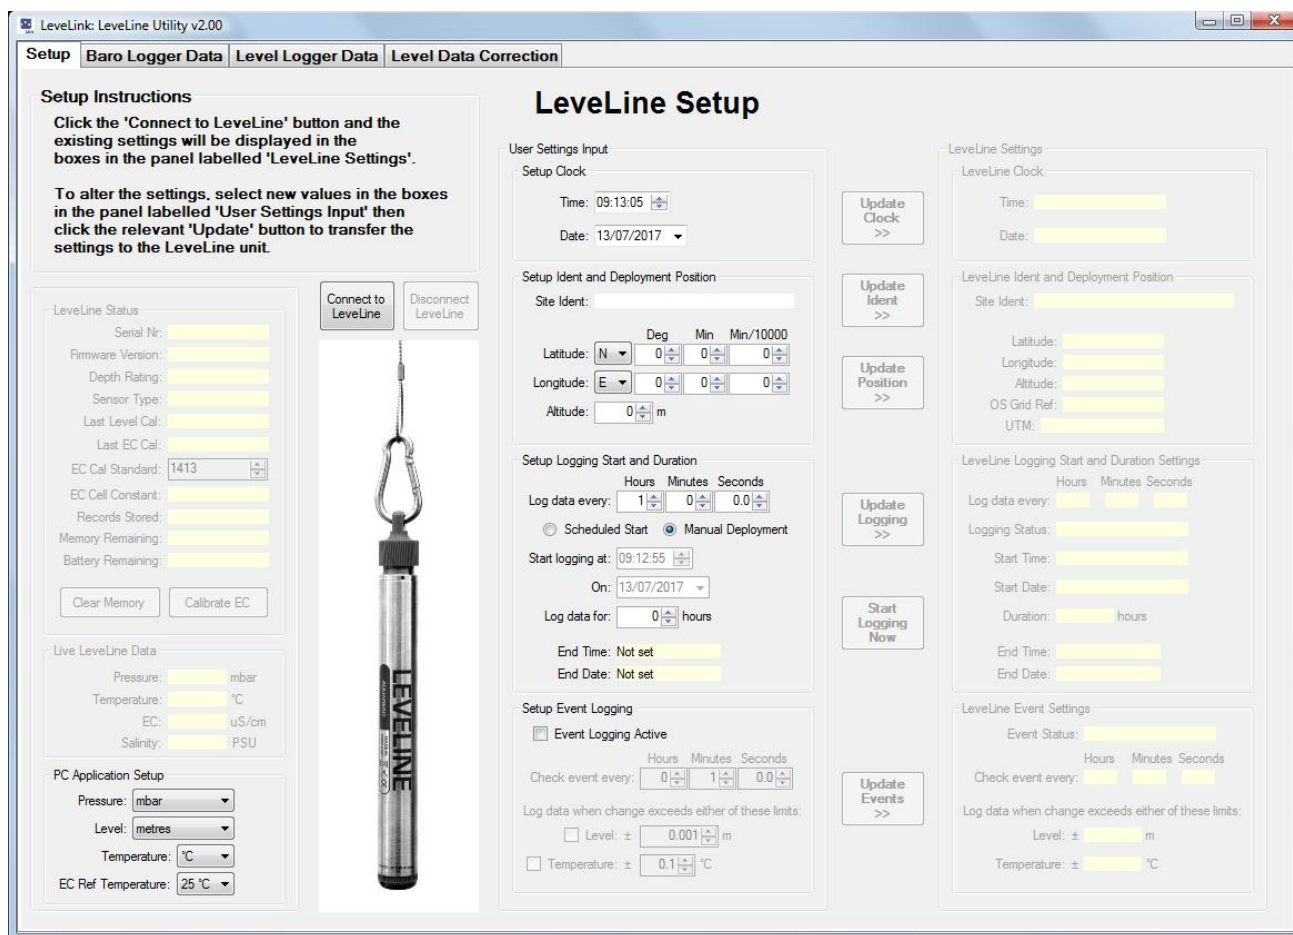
LeveLink: LeveLine Utility v2.00

Setup | Baro Logger Data | Level Logger Data | Level Data Correction

Setup Instructions

Click the 'Connect to LeveLine' button and the existing settings will be displayed in the boxes in the panel labelled 'LeveLine Settings'.

To alter the settings, select new values in the boxes in the panel labelled 'User Settings Input' then click the relevant 'Update' button to transfer the settings to the LeveLine unit.

LeveLine Setup

LeveLine Status
Serial Nr:
Firmware Version:
Depth Rating:
Sensor Type:
Last Level Cal:
Last EC Cal:
EC Cal Standard: 1413
EC Cell Constant:
Records Stored:
Memory Remaining:
Battery Remaining:
Clear Memory
Calibrate EC

Connect to LeveLine
Disconnect LeveLine

LEVELINE

Live LeveLine Data
Pressure: mbar
Temperature: °C
EC: uS/cm
Salinity: PSU

PC Application Setup
Pressure: mbar
Level: metres
Temperature: °C
EC Ref Temperature: 25 °C

User Settings Input
Setup Clock
Time: 09:13:05
Date: 13/07/2017

Update Clock >>

Setup Ident and Deployment Position
Site Ident:
Deg Min Min/10000
Latitude: N 0 0 0
Longitude: E 0 0 0
Altitude: 0 m

Update Ident >>
Update Position >>

Setup Logging Start and Duration
Hours Minutes Seconds
Log data every: 1 0 0.0
Scheduled Start
Manual Deployment
Start logging at: 09:12:55
On: 13/07/2017
Log data for: 0 hours
End Time: Not set
End Date: Not set

Update Logging >>
Start Logging Now

Setup Event Logging
Event Logging Active
Hours Minutes Seconds
Check event every: 0 1 0.0
Log data when change exceeds either of these limits:
Level: ± 0.001 m
Temperature: ± 0.1 °C

Update Events >>

LeveLine Settings
LeveLine Clock
Time:
Date:

LeveLine Ident and Deployment Position
Site Ident:
Latitude:
Longitude:
Altitude:
OS Grid Ref:
UTM:

LeveLine Logging Start and Duration Settings
Hours Minutes Seconds
Log data every:
Logging Status:
Start Time:
Start Date:
Duration: hours
End Time:
End Date:

LeveLine Event Settings
Event Status:
Hours Minutes Seconds
Check event every:
Log data when change exceeds either of these limits:
Level: ± m
Temperature: ± °C